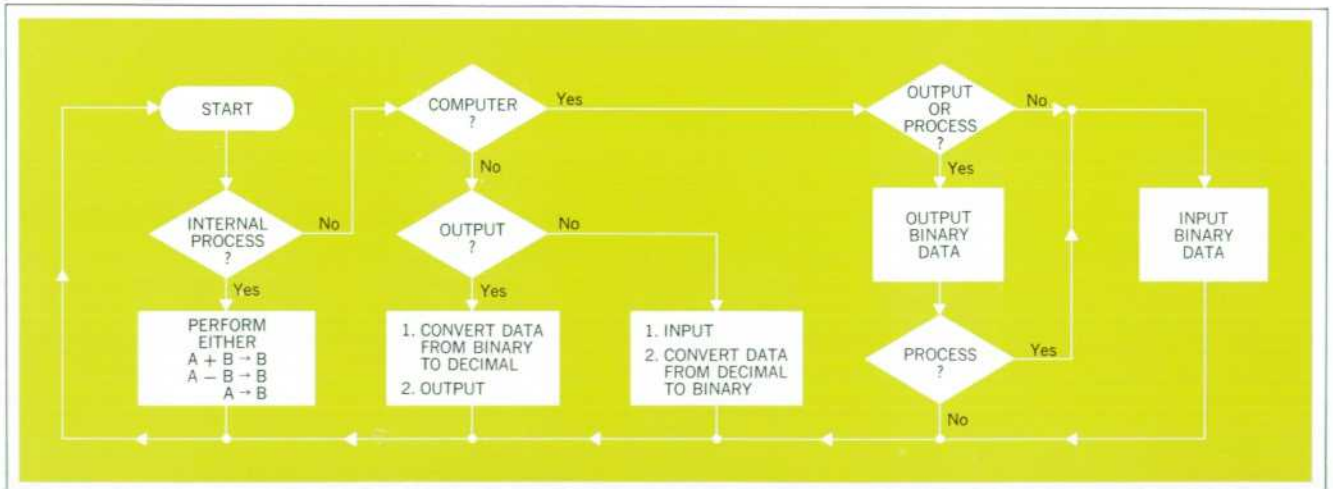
START

INTERNAL PROCESS ?

No

Yes

PERFORM EITHER
$A + B \rightarrow B$
$A - B \rightarrow B$
$A \rightarrow B$

COMPUTER ?

Yes

No

OUTPUT ?

No

Yes

1. CONVERT DATA FROM BINARY TO DECIMAL
2. OUTPUT

1. INPUT
2. CONVERT DATA FROM DECIMAL TO BINARY

OUTPUT OR PROCESS ?

No

Yes

OUTPUT BINARY DATA

PROCESS ?

Yes

No

INPUT BINARY DATA